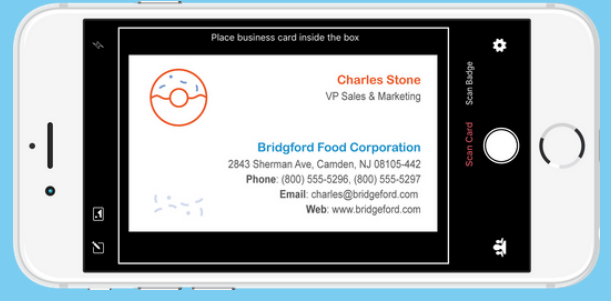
Place business card inside the box

Charles Stone
VP Sales & Marketing

Bridgford Food Corporation
2843 Sherman Ave, Camden, NJ 08105-442
Phone: (800) 555-5296, (800) 555-5297
Email: charles@bridgeford.com
Web: www.bridgeford.com

Scan Badge
Scan Card